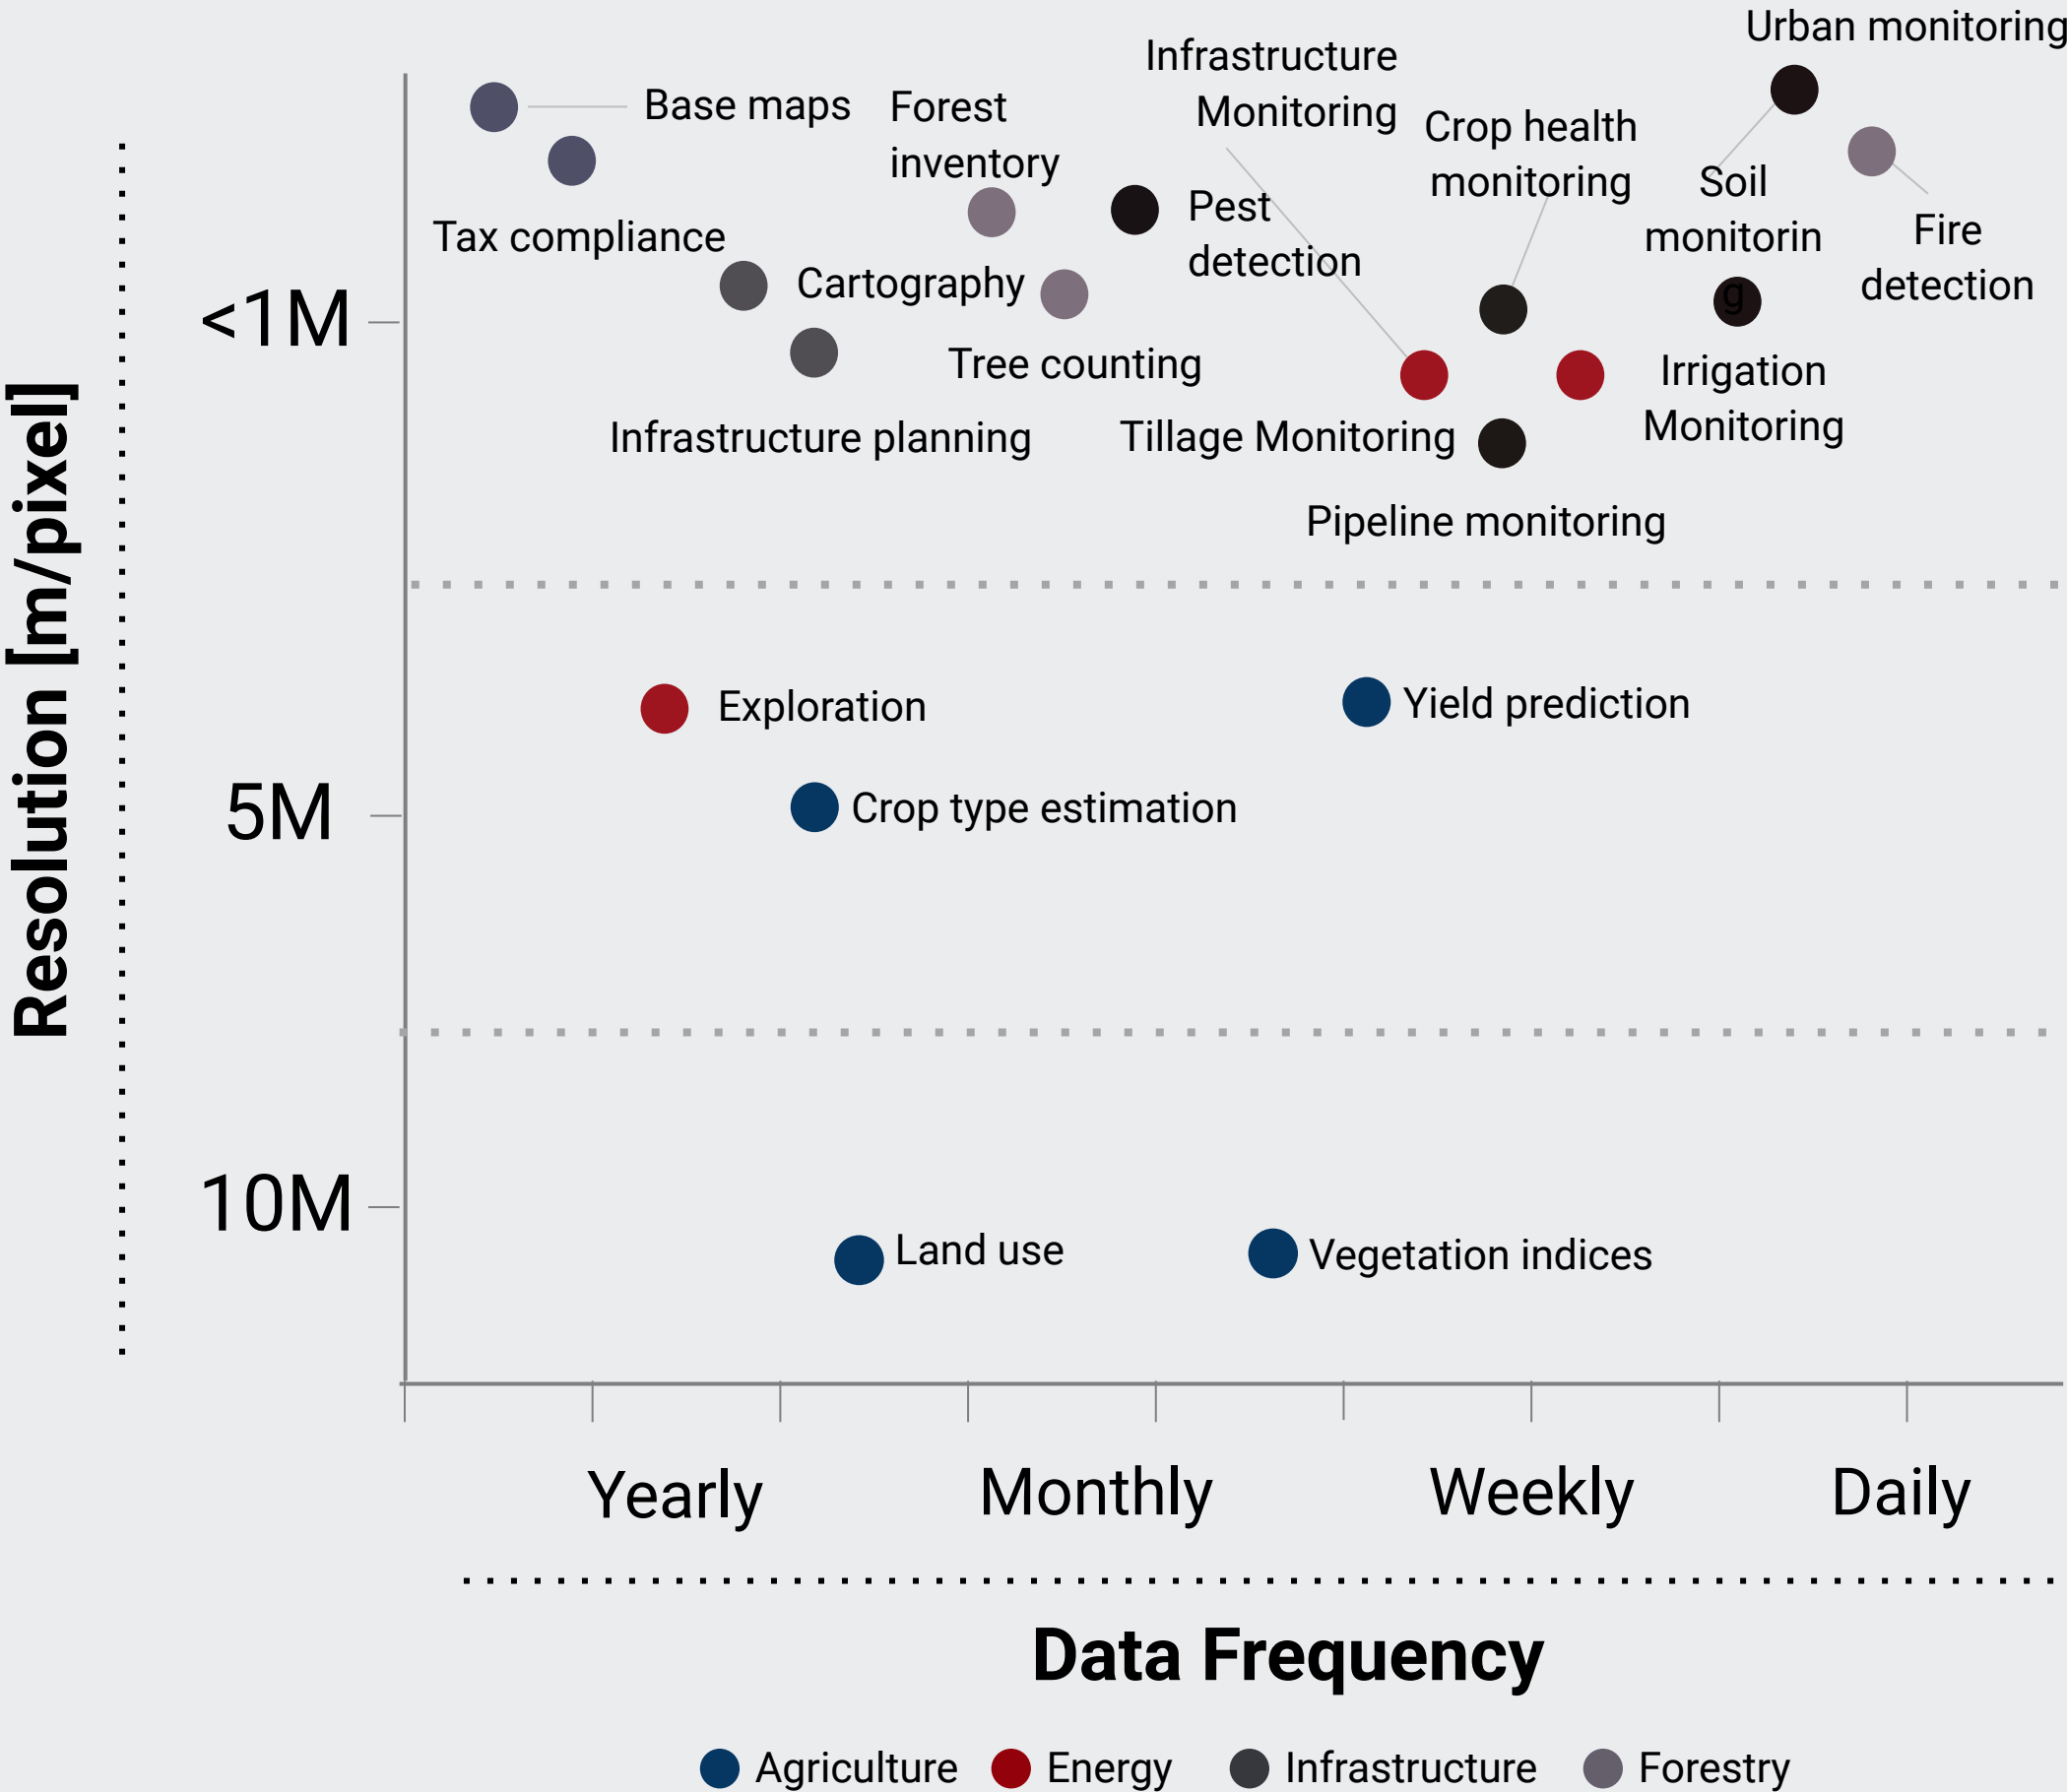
Resolution [m/pixel]

<1M

5M

10M

Base maps

Tax compliance

Forest inventory

Infrastructure Monitoring

Crop health monitoring

Urban monitoring

Soil monitorin g

Fire detection

Pest detection

Cartography

Tree counting

Infrastructure planning

Tillage Monitoring

Irrigation Monitoring

Pipeline monitoring

Exploration

Yield prediction

Crop type estimation

Land use

Vegetation indices

Yearly

Monthly

Weekly

Daily

Data Frequency

Agriculture Energy Infrastructure Forestry